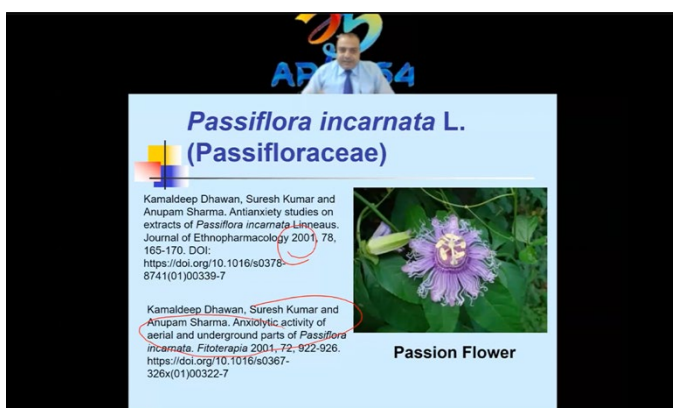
AP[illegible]64

Passiflora incarnata L. (Passifloraceae)

Kamaldeep Dhawan, Suresh Kumar and Anupam Sharma. Antianxiety studies on extracts of Passiflora incarnata Linneaus. Journal of Ethnopharmacology 2001, 78, 165-170. DOI: https://doi.org/10.1016/s0378-8741(01)00339-7

Kamaldeep Dhawan, Suresh Kumar and Anupam Sharma. Anxiolytic activity of aerial and underground parts of Passiflora incarnata. Fitoterapia 2001, 72, 922-926. https://doi.org/10.1016/s0367-326x(01)00322-7

Passion Flower